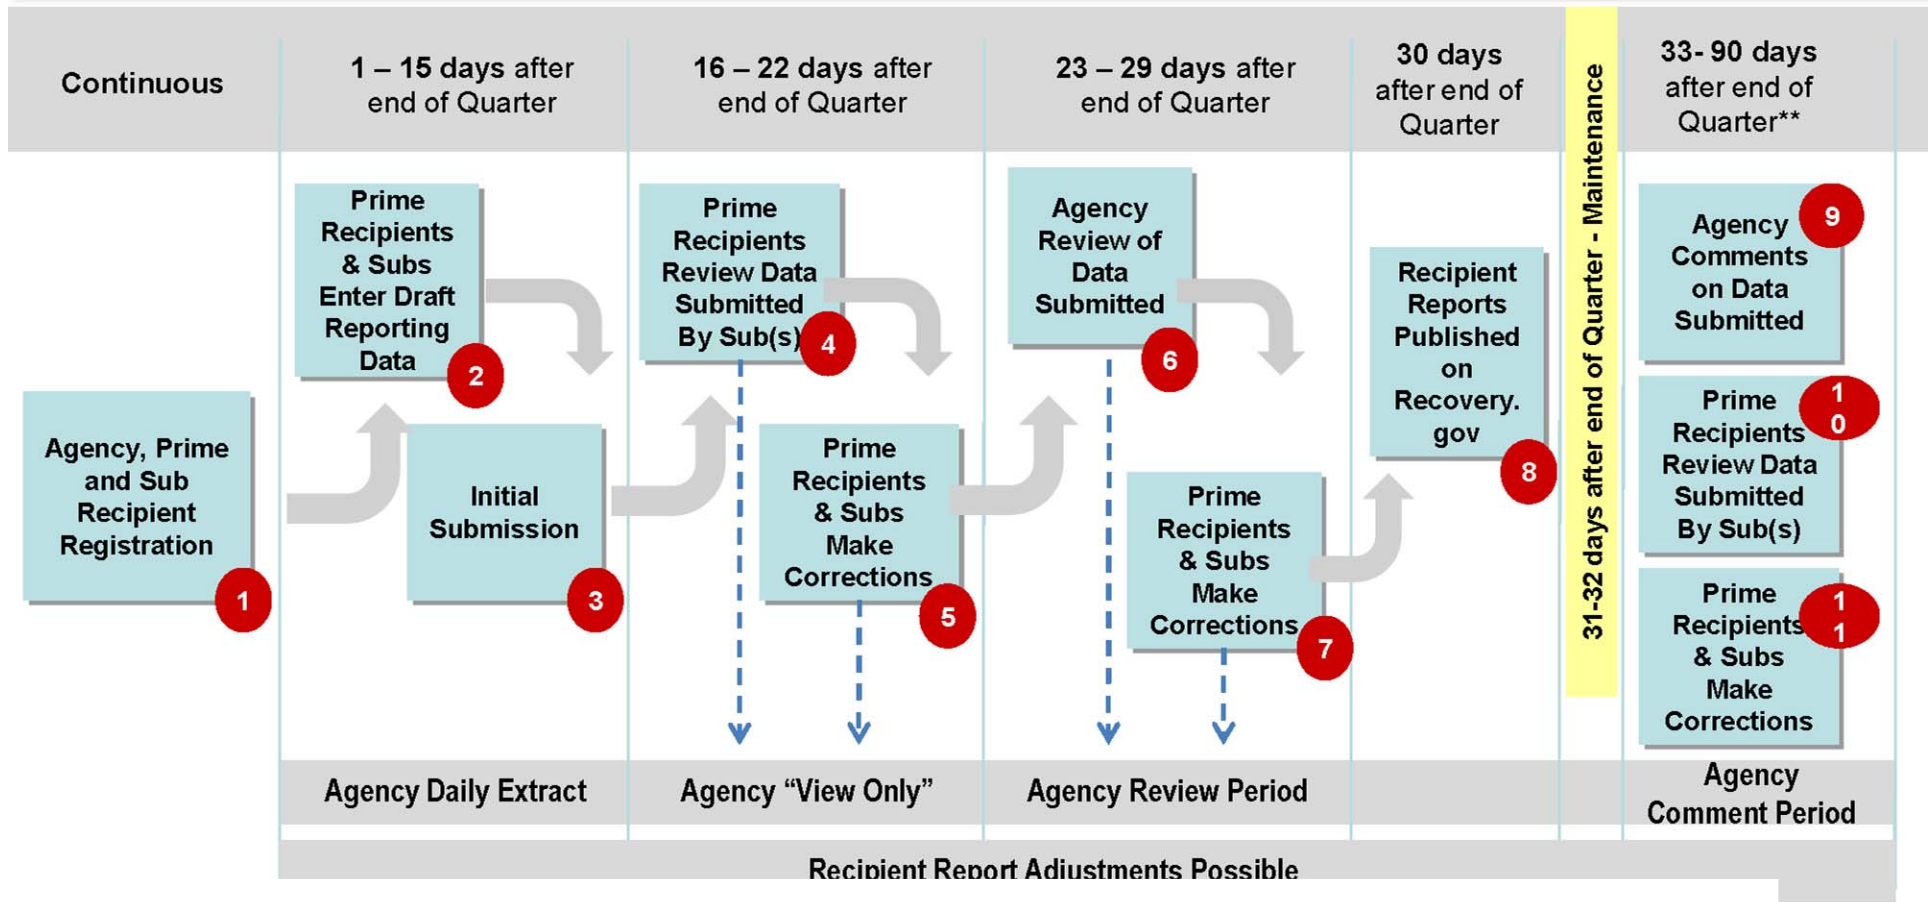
Continuous

1 – 15 days after end of Quarter

16 – 22 days after end of Quarter

23 – 29 days after end of Quarter

30 days after end of Quarter

31-32 days after end of Quarter - Maintenance

33- 90 days after end of Quarter**

Agency, Prime and Sub Recipient Registration 1

Prime Recipients & Subs Enter Draft Reporting Data 2

Initial Submission 3

Prime Recipients Review Data Submitted By Sub(s) 4

Prime Recipients & Subs Make Corrections 5

Agency Review of Data Submitted 6

Prime Recipients & Subs Make Corrections 7

Recipient Reports Published on Recovery. gov 8

Agency Comments on Data Submitted 9

Prime Recipients Review Data Submitted By Sub(s) 1 0

Prime Recipients & Subs Make Corrections 1 1

Agency Daily Extract

Agency "View Only"

Agency Review Period

Agency Comment Period

Recipient Report Adjustments Possible